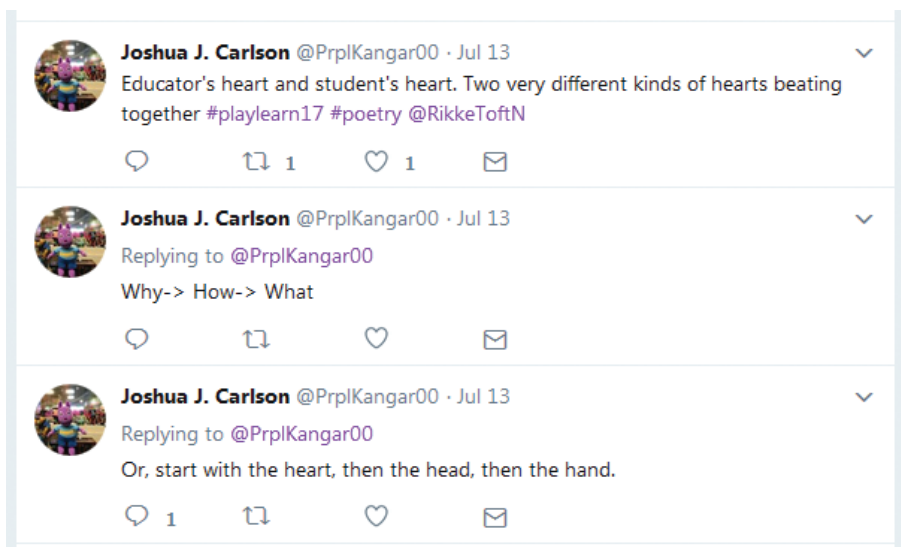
Joshua J. Carlson @PrplKangar00 · Jul 13
Educator's heart and student's heart. Two very different kinds of hearts beating together #playlearn17 #poetry @RikkeToftN

1 1

Joshua J. Carlson @PrplKangar00 · Jul 13
Replying to @PrplKangar00
Why-> How-> What

Joshua J. Carlson @PrplKangar00 · Jul 13
Replying to @PrplKangar00
Or, start with the heart, then the head, then the hand.

1